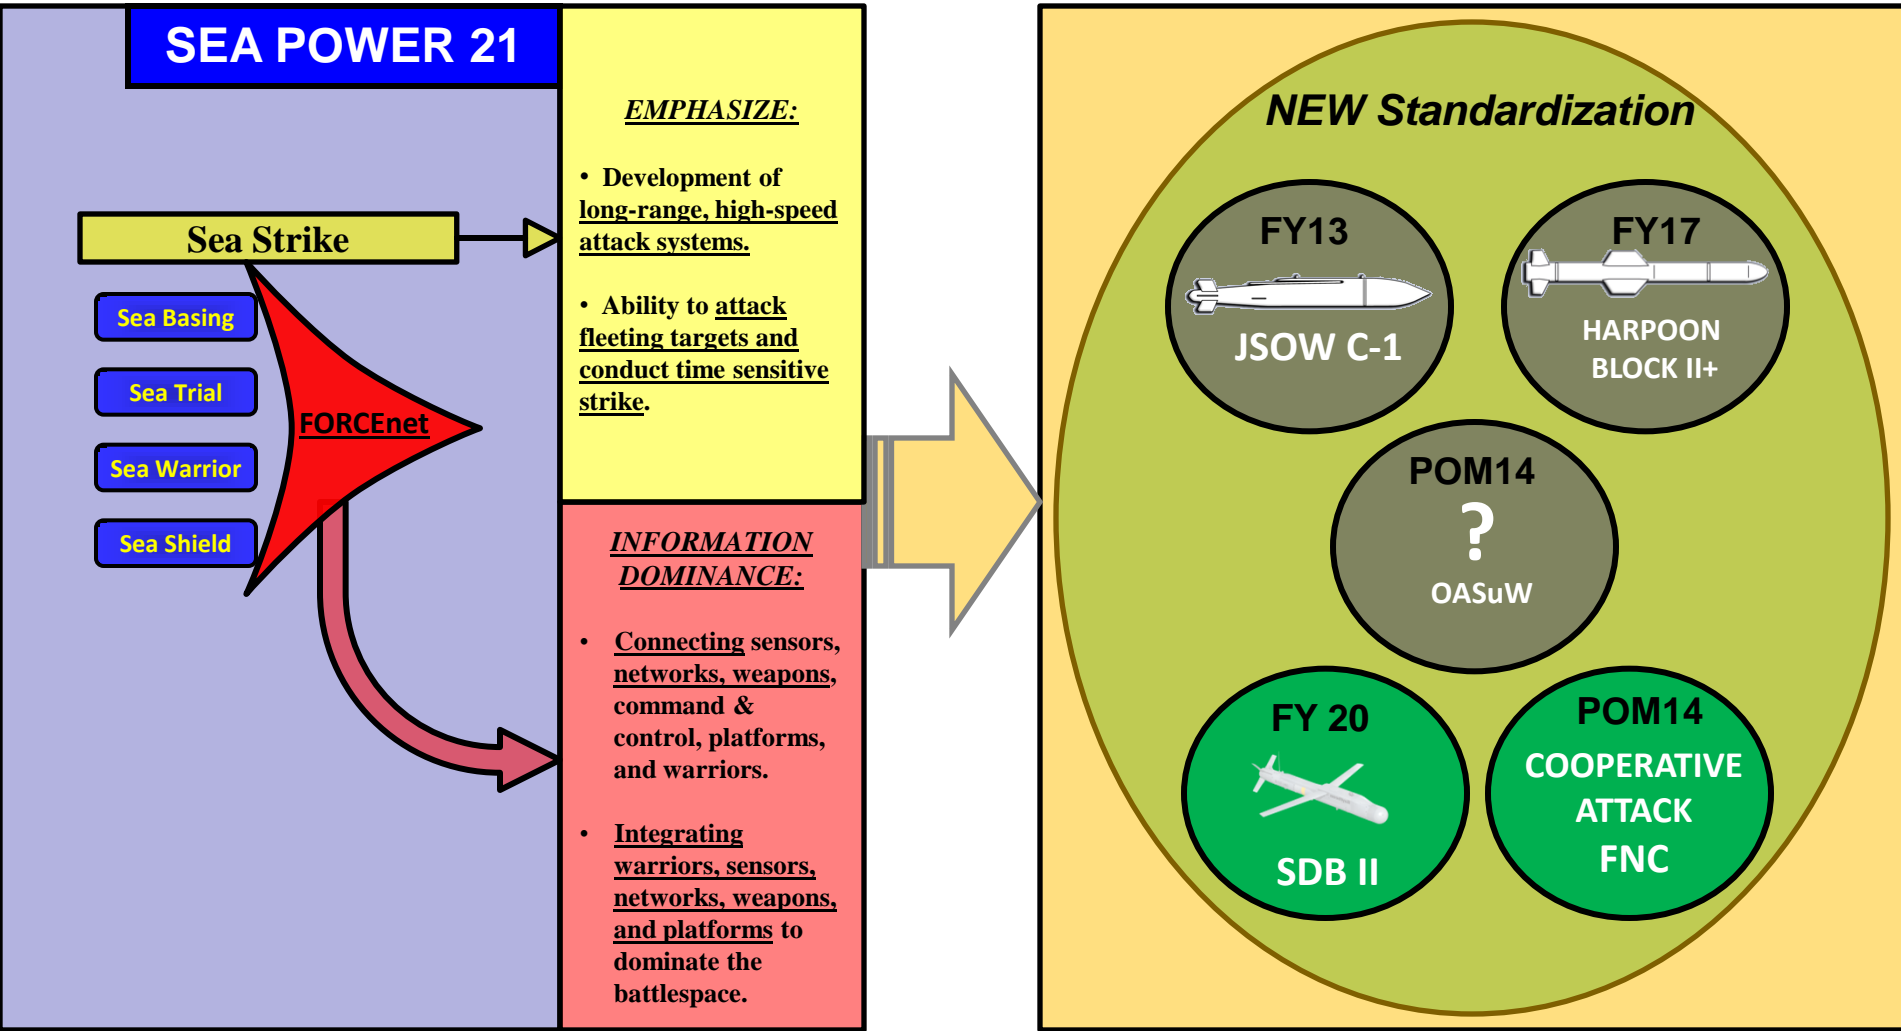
SEA POWER 21

Sea Strike

Sea Basing

Sea Trial

Sea Warrior

Sea Shield

FORCEnet

EMPHASIZE:

• Development of long-range, high-speed attack systems.

• Ability to attack fleeting targets and conduct time sensitive strike.

INFORMATION DOMINANCE:

• Connecting sensors, networks, weapons, command & control, platforms, and warriors.

• Integrating warriors, sensors, networks, weapons, and platforms to dominate the battlespace.

NEW Standardization

FY13
JSOW C-1

FY17
HARPOON BLOCK II+

POM14
?
OASuW

FY 20
SDB II

POM14
COOPERATIVE ATTACK FNC